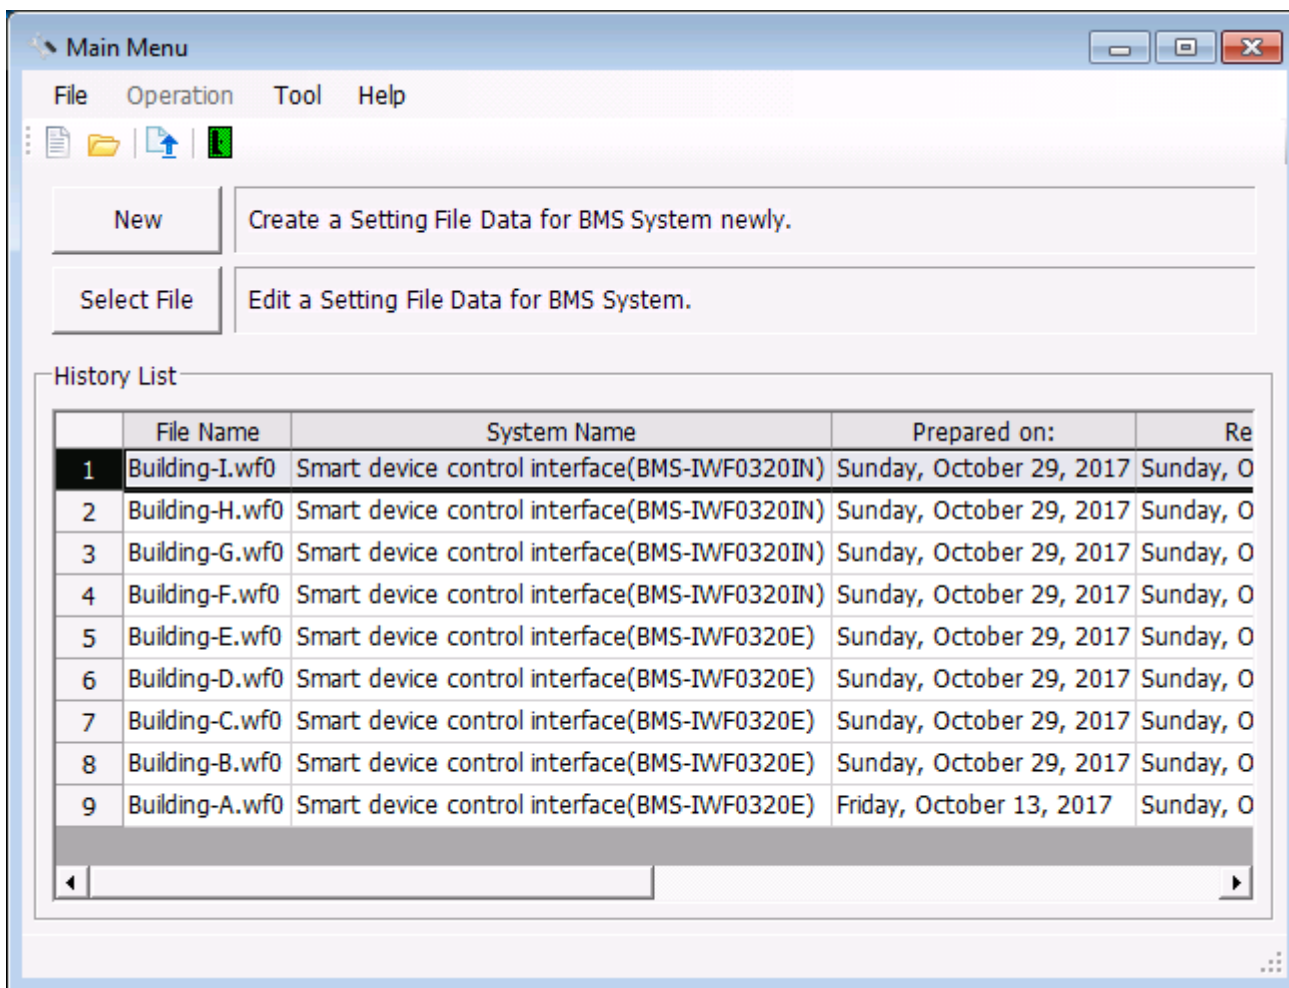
Main Menu

File Operation Tool Help

New

Create a Setting File Data for BMS System newly.

Select File

Edit a Setting File Data for BMS System.

History List

| | File Name | System Name | Prepared on: | Re |
|---|---|---|---|---|
| 1 | Building-I.wf0 | Smart device control interface(BMS-IWF0320IN) | Sunday, October 29, 2017 | Sunday, O |
| 2 | Building-H.wf0 | Smart device control interface(BMS-IWF0320IN) | Sunday, October 29, 2017 | Sunday, O |
| 3 | Building-G.wf0 | Smart device control interface(BMS-IWF0320IN) | Sunday, October 29, 2017 | Sunday, O |
| 4 | Building-F.wf0 | Smart device control interface(BMS-IWF0320IN) | Sunday, October 29, 2017 | Sunday, O |
| 5 | Building-E.wf0 | Smart device control interface(BMS-IWF0320E) | Sunday, October 29, 2017 | Sunday, O |
| 6 | Building-D.wf0 | Smart device control interface(BMS-IWF0320E) | Sunday, October 29, 2017 | Sunday, O |
| 7 | Building-C.wf0 | Smart device control interface(BMS-IWF0320E) | Sunday, October 29, 2017 | Sunday, O |
| 8 | Building-B.wf0 | Smart device control interface(BMS-IWF0320E) | Sunday, October 29, 2017 | Sunday, O |
| 9 | Building-A.wf0 | Smart device control interface(BMS-IWF0320E) | Friday, October 13, 2017 | Sunday, O |